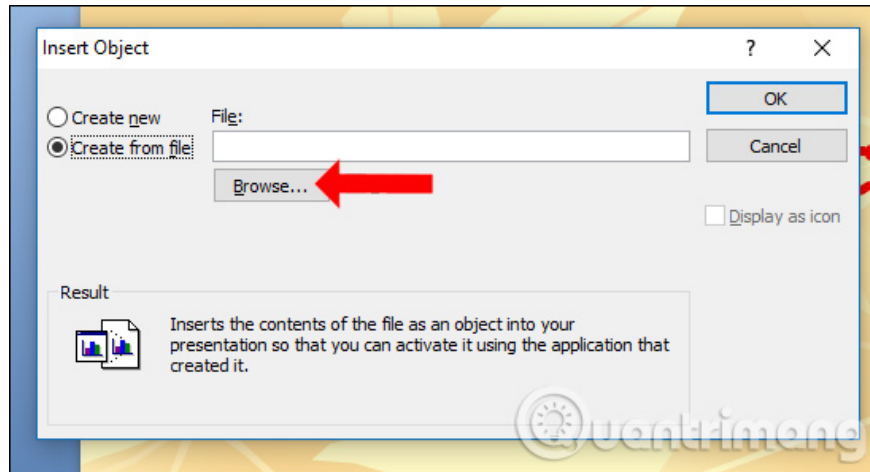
Insert Object

?

Create new

Create from file

File:

Browse...

OK

Cancel

Display as icon

Result

Inserts the contents of the file as an object into your presentation so that you can activate it using the application that created it.

Quantrimang